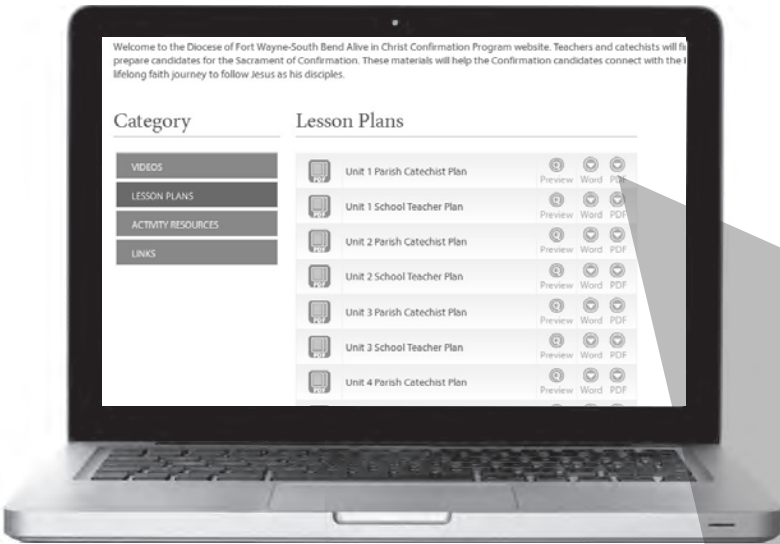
Welcome to the Diocese of Fort Wayne-South Bend Alive in Christ Confirmation Program website. Teachers and catechists will fi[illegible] prepare candidates for the Sacrament of Confirmation. These materials will help the Confirmation candidates connect with the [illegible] lifelong faith journey to follow Jesus as his disciples.

Category

VIDEOS
LESSON PLANS
ACTIVITY RESOURCES
LINKS

Lesson Plans

| | | | | |
|---|---|---|---|---|
| PDF | Unit 1 Parish Catechist Plan | Preview | Word | PDF |
| PDF | Unit 1 School Teacher Plan | Preview | Word | PDF |
| PDF | Unit 2 Parish Catechist Plan | Preview | Word | PDF |
| PDF | Unit 2 School Teacher Plan | Preview | Word | PDF |
| PDF | Unit 3 Parish Catechist Plan | Preview | Word | PDF |
| PDF | Unit 3 School Teacher Plan | Preview | Word | PDF |
| PDF | Unit 4 Parish Catechist Plan | Preview | Word | PDF |